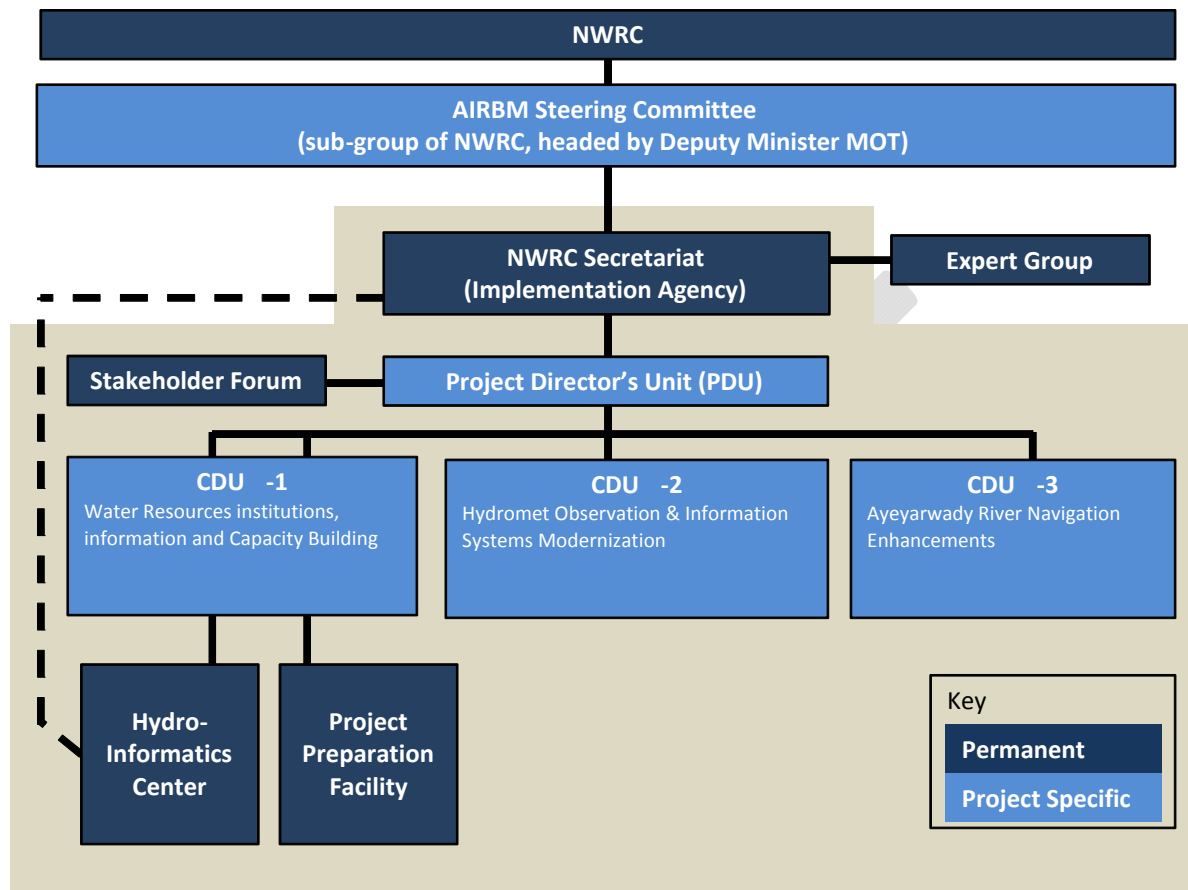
NWRC

AIRBM Steering Committee
(sub-group of NWRC, headed by Deputy Minister MOT)

NWRC Secretariat
(Implementation Agency)

Expert Group

Stakeholder Forum

Project Director's Unit (PDU)

CDU -1
Water Resources institutions, information and Capacity Building

CDU -2
Hydromet Observation & Information Systems Modernization

CDU -3
Ayeyarwady River Navigation Enhancements

Hydro-Informatics Center

Project Preparation Facility

Key
Permanent
Project Specific